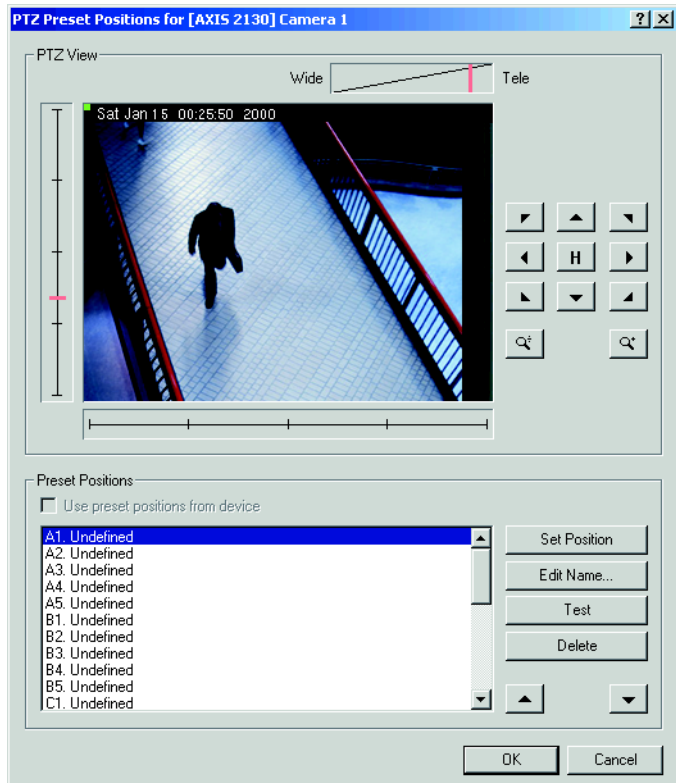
PTZ Preset Positions for [AXIS 2130] Camera 1

PTZ View

Wide

Tele

Sat Jan 15 00:25:50 2000

H

Preset Positions

Use preset positions from device

A1. Undefined
A2. Undefined
A3. Undefined
A4. Undefined
A5. Undefined
B1. Undefined
B2. Undefined
B3. Undefined
B4. Undefined
B5. Undefined
C1. Undefined

Set Position

Edit Name...

Test

Delete

OK

Cancel